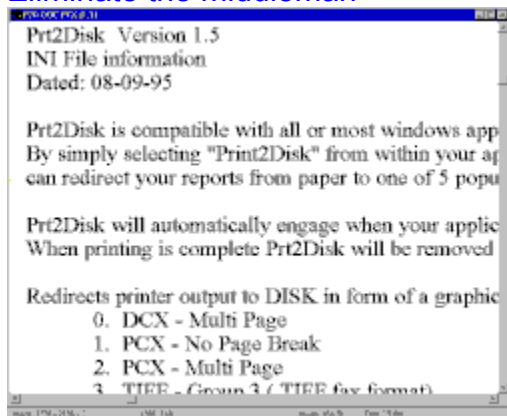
Eliminate the Middleman

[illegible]

Prt2Disk Version 1.5
INI File information
Dated: 08-09-95

Prt2Disk is compatible with all or most windows app
By simply selecting "Print2Disk" from within your ap
can redirect your reports from paper to one of 5 popu

Prt2Disk will automatically engage when your applic
When printing is complete Prt2Disk will be removed

Redirects printer output to DISK in form of a graphic
0. DCX - Multi Page
1. PCX - No Page Break
2. PCX - Multi Page
3. TIFF - Group 3 ( TIFF fax format)

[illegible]